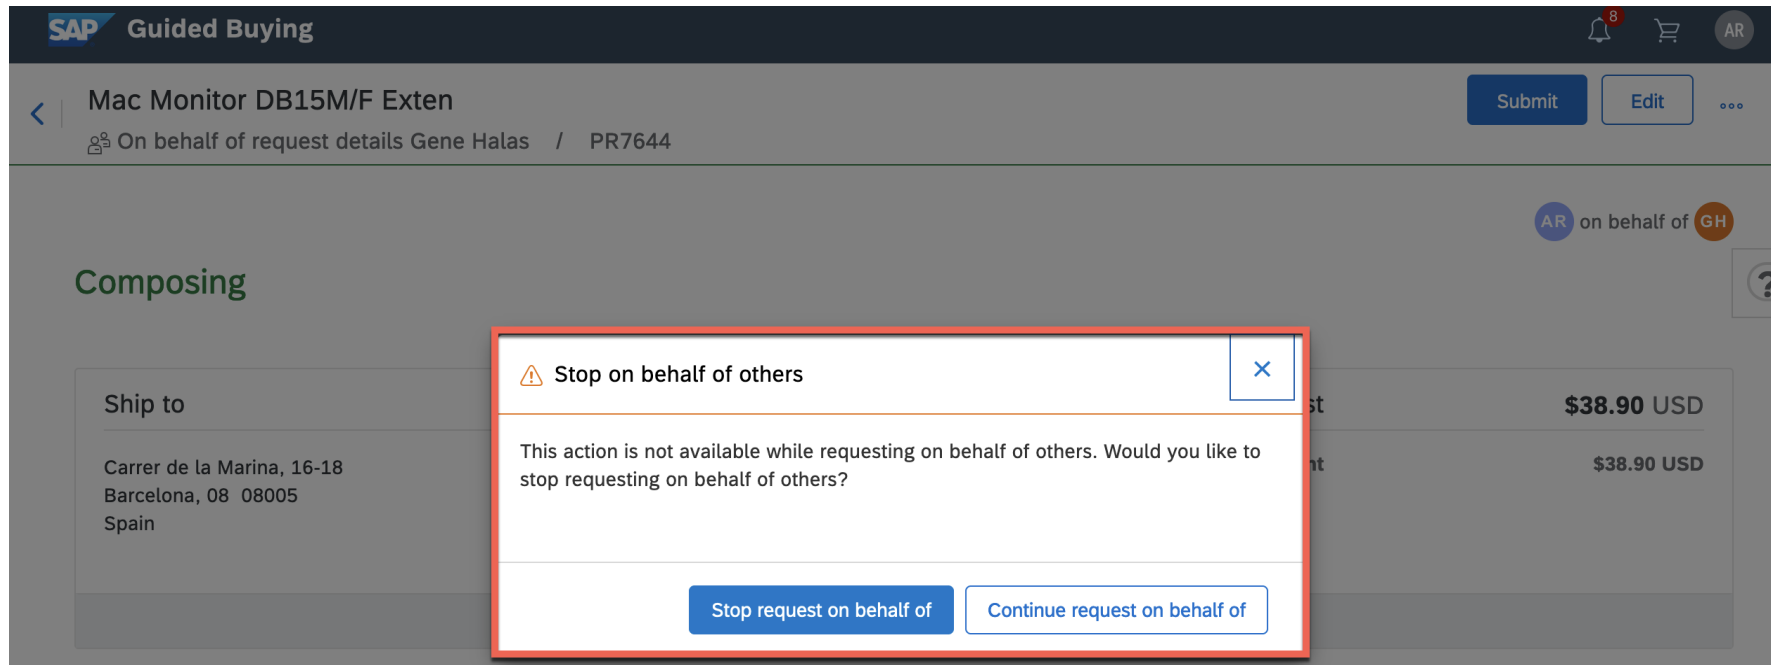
SAP Guided Buying

8

AR

Mac Monitor DB15M/F Exten

Submit

Edit

On behalf of request details Gene Halas / PR7644

AR on behalf of GH

Composing

Ship to

Carrer de la Marina, 16-18
Barcelona, 08 08005
Spain

st

$38.90 USD

nt

$38.90 USD

Stop on behalf of others

This action is not available while requesting on behalf of others. Would you like to stop requesting on behalf of others?

Stop request on behalf of

Continue request on behalf of